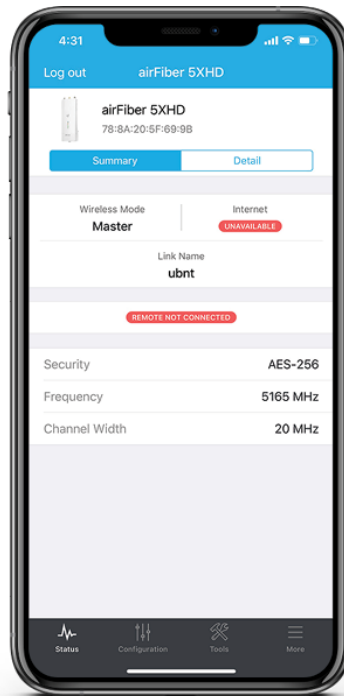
4:31

Log out airFiber 5XHD

airFiber 5XHD
78:8A:20:5F:69:9B

Summary Detail

Wireless Mode
Master

Internet
UNAVAILABLE

Link Name
ubnt

REMOTE NOT CONNECTED

Security AES-256
Frequency 5165 MHz
Channel Width 20 MHz

Status Configuration Tools More